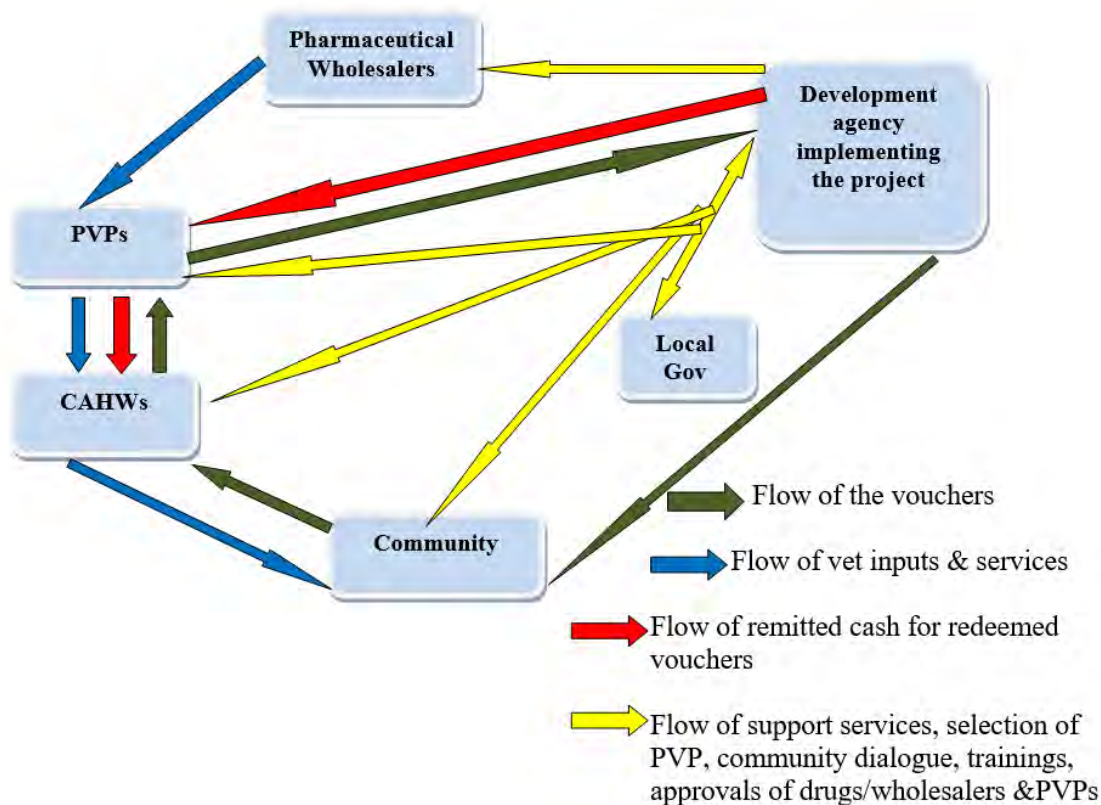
Pharmaceutical Wholesalers

Development agency implementing the project

PVPs

Local Gov

CAHWs

Community

Flow of the vouchers

Flow of vet inputs & services

Flow of remitted cash for redeemed vouchers

Flow of support services, selection of PVP, community dialogue, trainings, approvals of drugs/wholesalers &PVPs